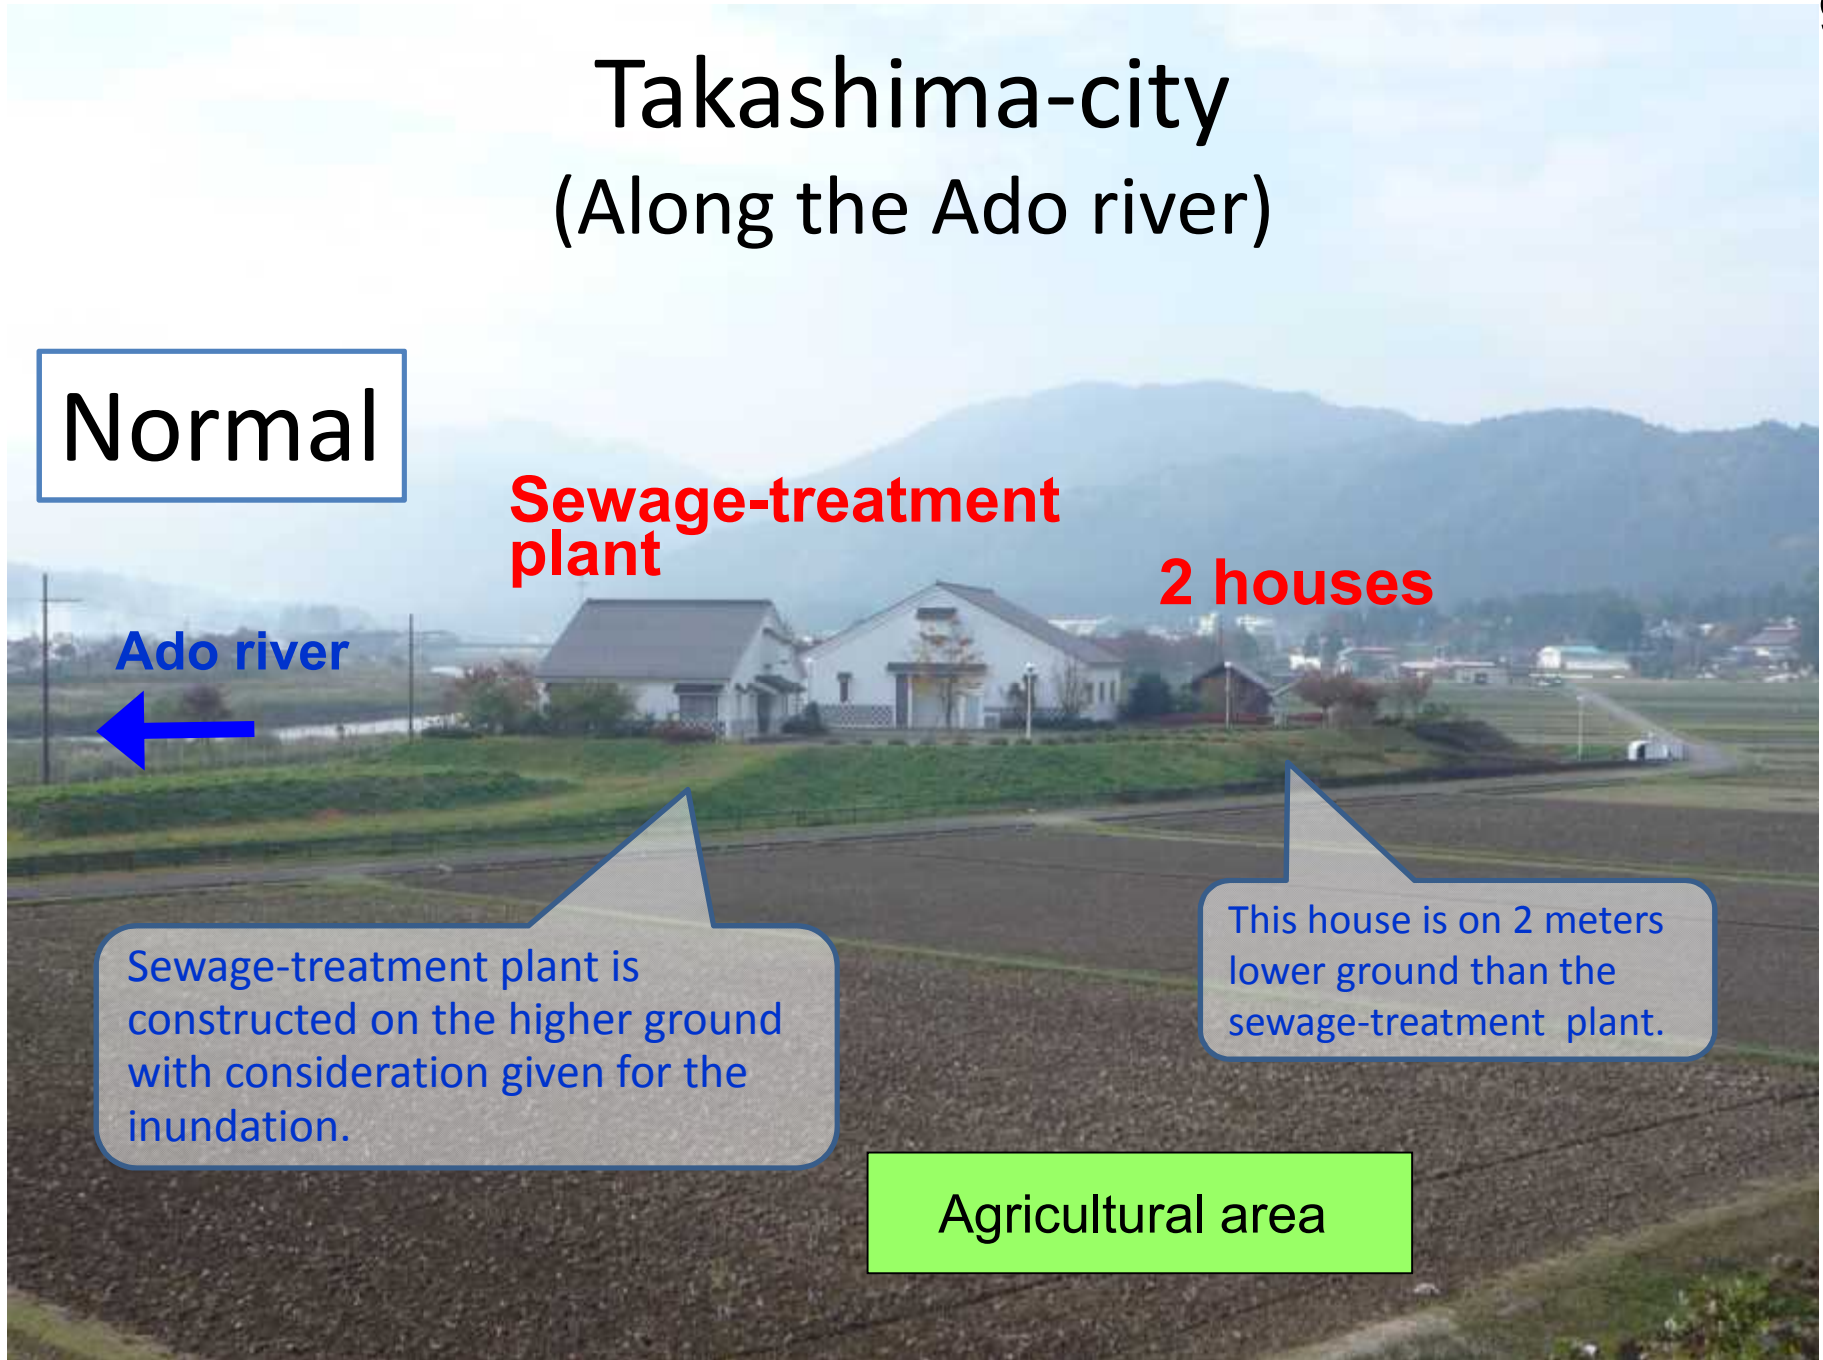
Takashima-city
(Along the Ado river)

Normal

Sewage-treatment plant

2 houses

Ado river

Sewage-treatment plant is constructed on the higher ground with consideration given for the inundation.

This house is on 2 meters lower ground than the sewage-treatment plant.

Agricultural area